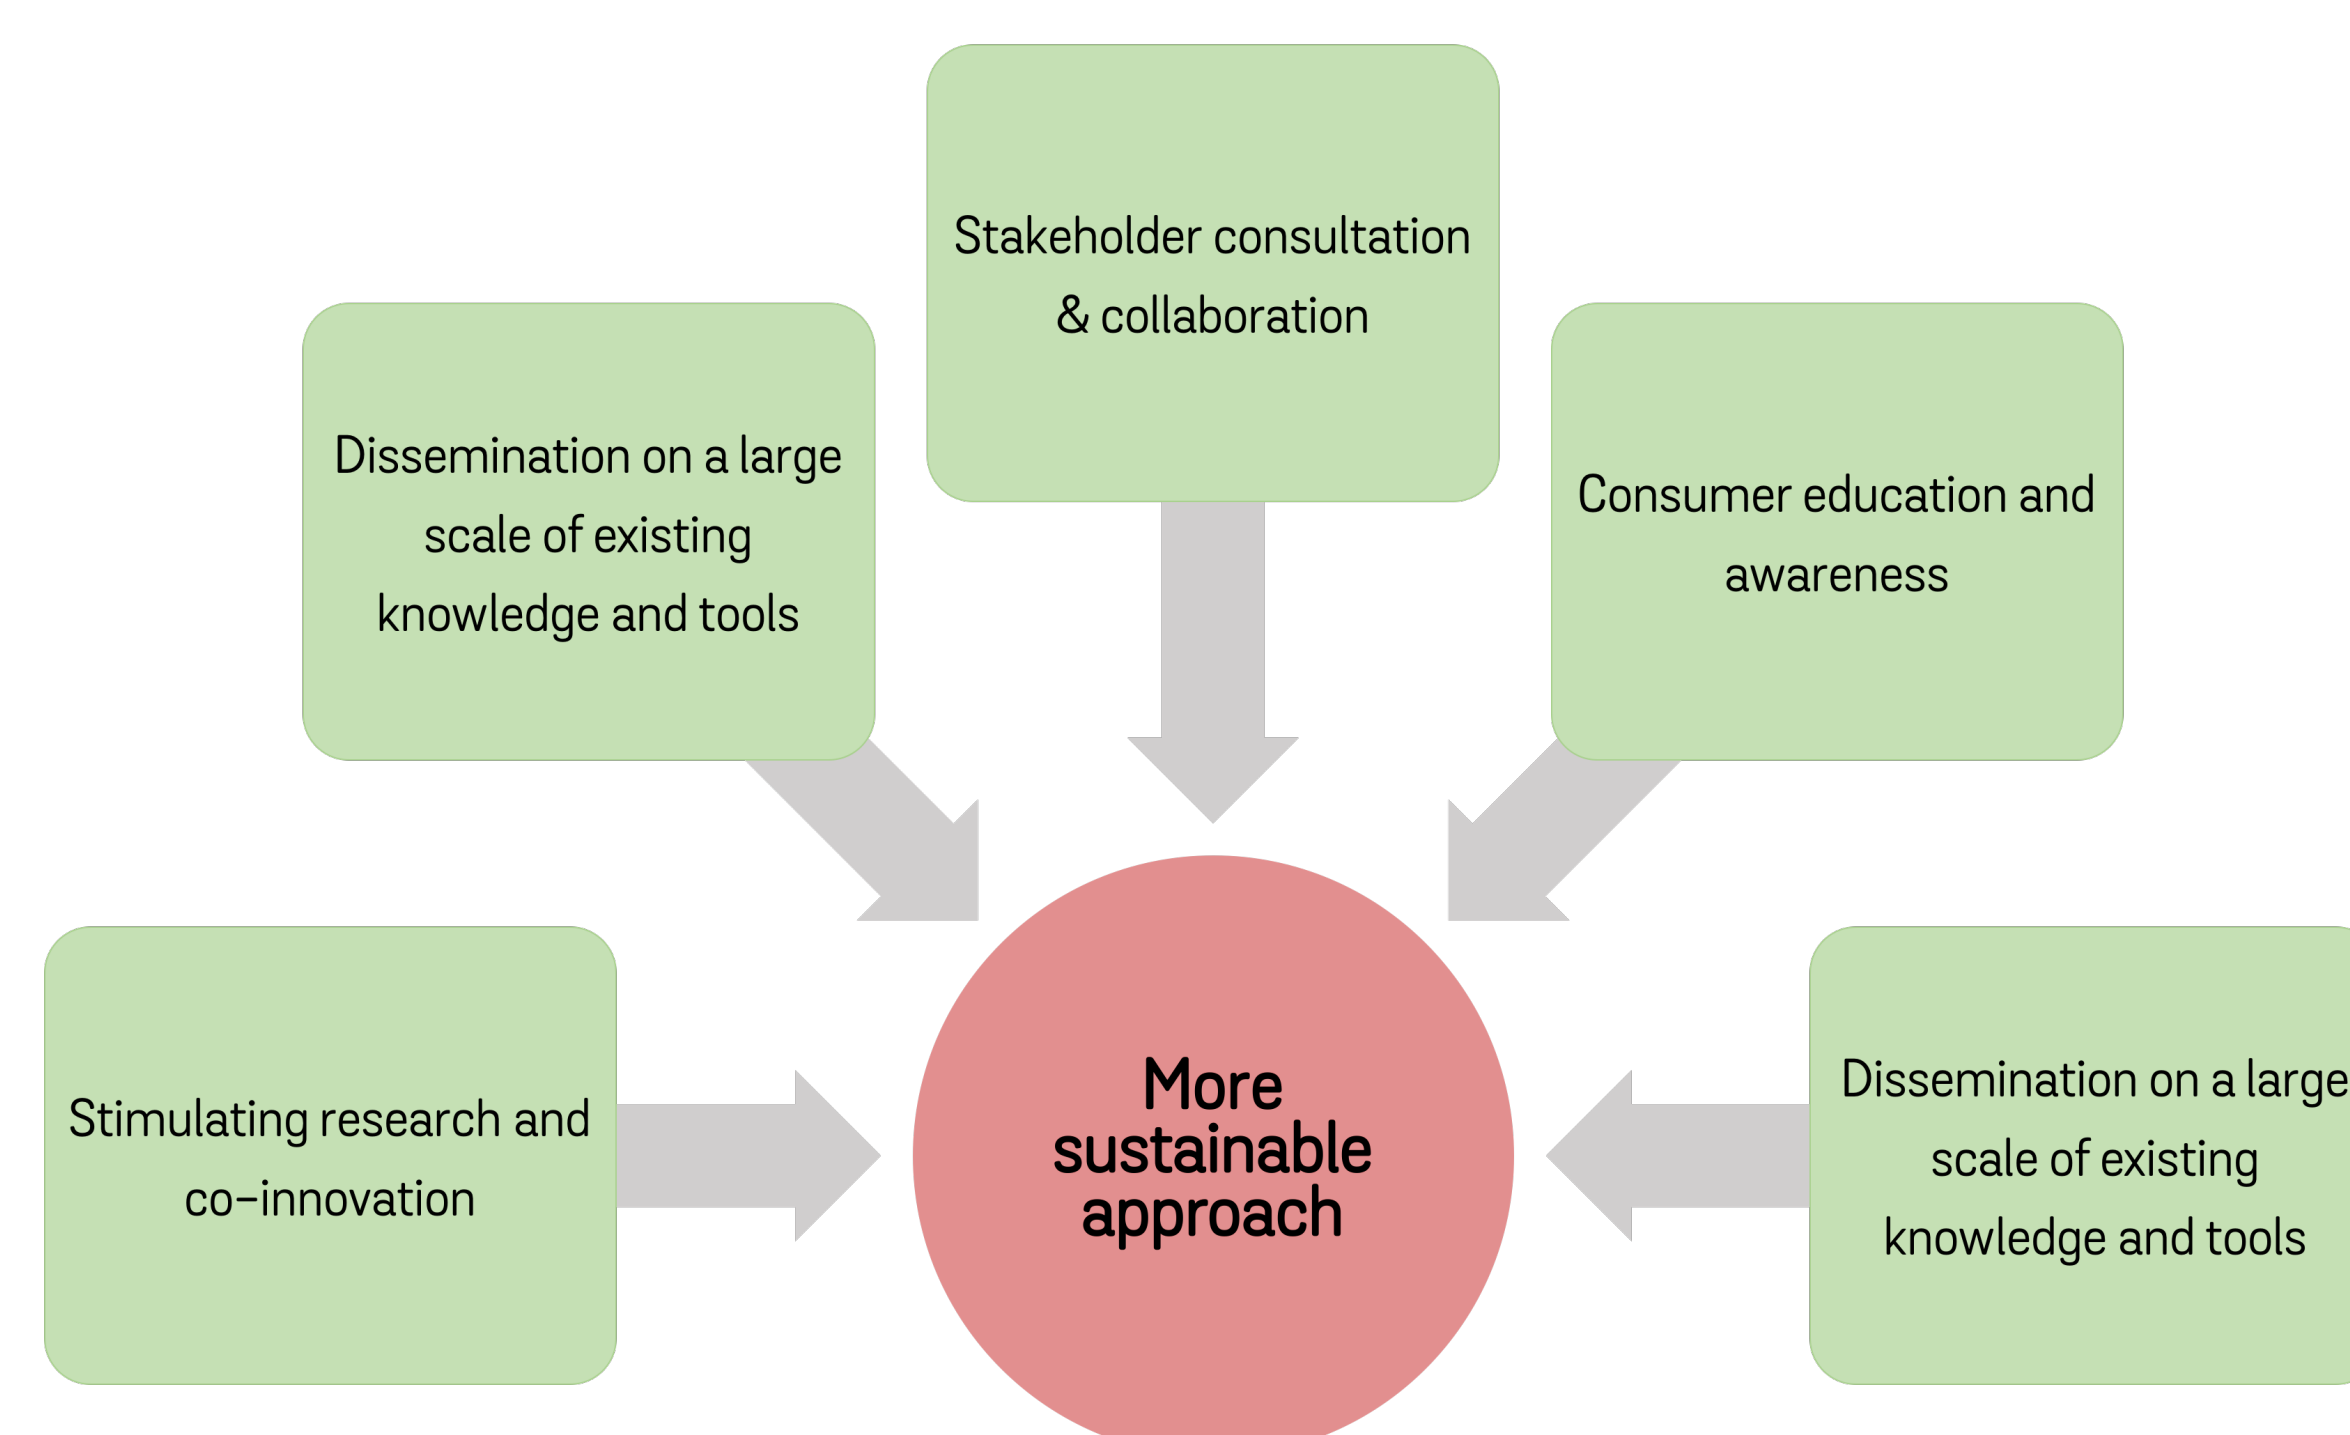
Stakeholder consultation & collaboration

Dissemination on a large scale of existing knowledge and tools

Consumer education and awareness

Stimulating research and co-innovation

More sustainable approach

Dissemination on a large scale of existing knowledge and tools